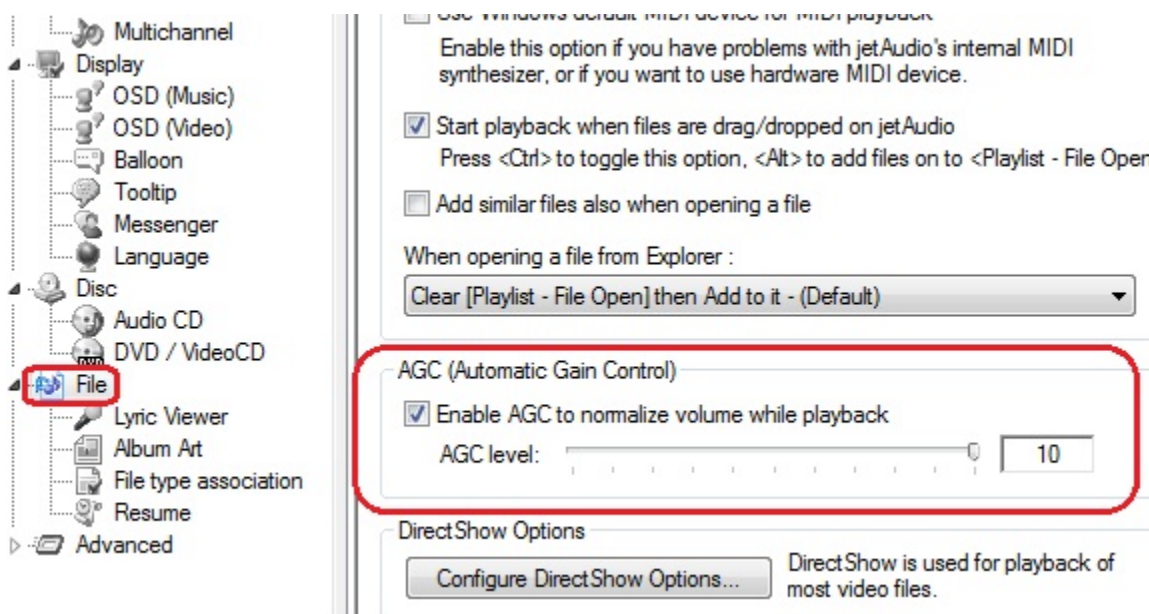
Multichannel
Display
OSD (Music)
OSD (Video)
Balloon
Tooltip
Messenger
Language
Disc
Audio CD
DVD / VideoCD
File
Lyric Viewer
Album Art
File type association
Resume
Advanced

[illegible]

Enable this option if you have problems with jetAudio's internal MIDI synthesizer, or if you want to use hardware MIDI device.

Start playback when files are drag/dropped on jetAudio
Press <Ctrl> to toggle this option, <Alt> to add files on to <Playlist - File Open

Add similar files also when opening a file

When opening a file from Explorer :

Clear [Playlist - File Open] then Add to it - (Default)

AGC (Automatic Gain Control)
Enable AGC to normalize volume while playback
AGC level: 10

DirectShow Options
Configure DirectShow Options...
DirectShow is used for playback of most video files.